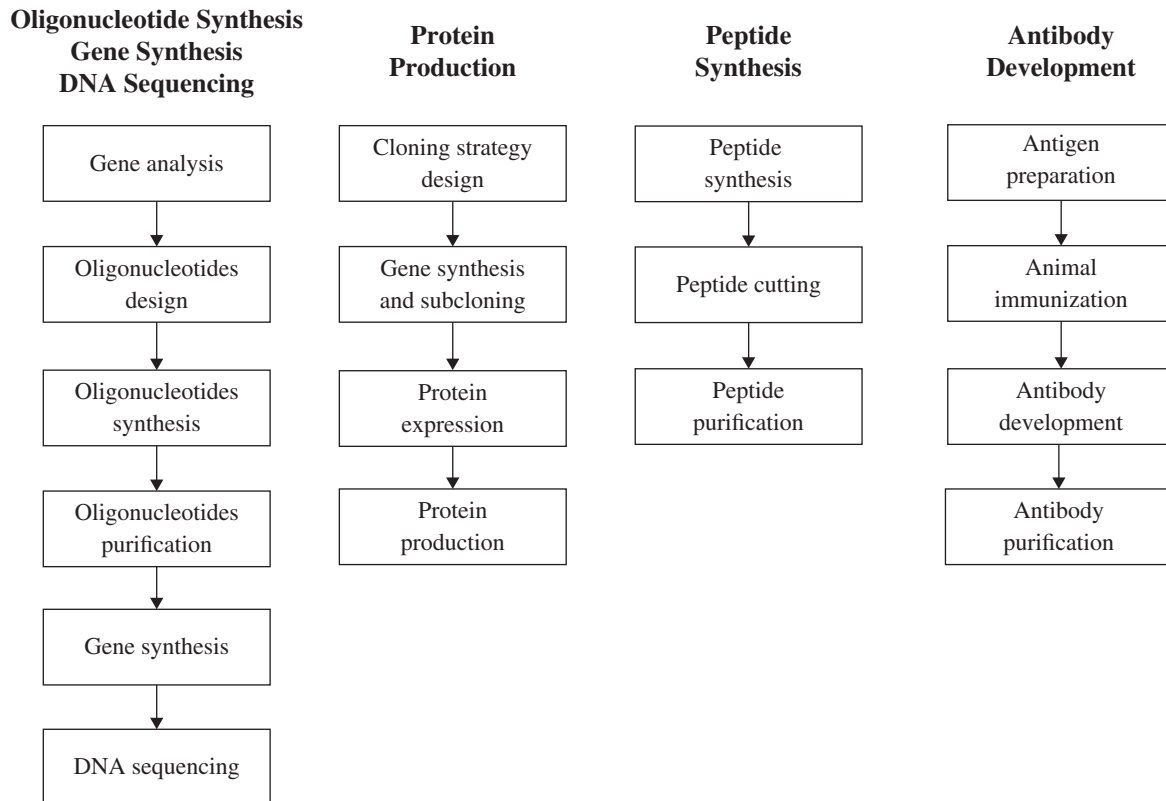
**Oligonucleotide Synthesis Gene Synthesis DNA Sequencing**

Gene analysis

Oligonucleotides design

Oligonucleotides synthesis

Oligonucleotides purification

Gene synthesis

DNA sequencing

**Protein Production**

Cloning strategy design

Gene synthesis and subcloning

Protein expression

Protein production

**Peptide Synthesis**

Peptide synthesis

Peptide cutting

Peptide purification

**Antibody Development**

Antigen preparation

Animal immunization

Antibody development

Antibody purification